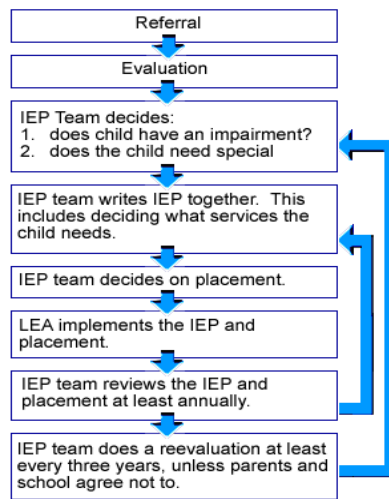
Referral

Evaluation

IEP Team decides:
1. does child have an impairment?
2. does the child need special

IEP team writes IEP together. This includes deciding what services the child needs.

IEP team decides on placement.

LEA implements the IEP and placement.

IEP team reviews the IEP and placement at least annually.

IEP team does a reevaluation at least every three years, unless parents and school agree not to.